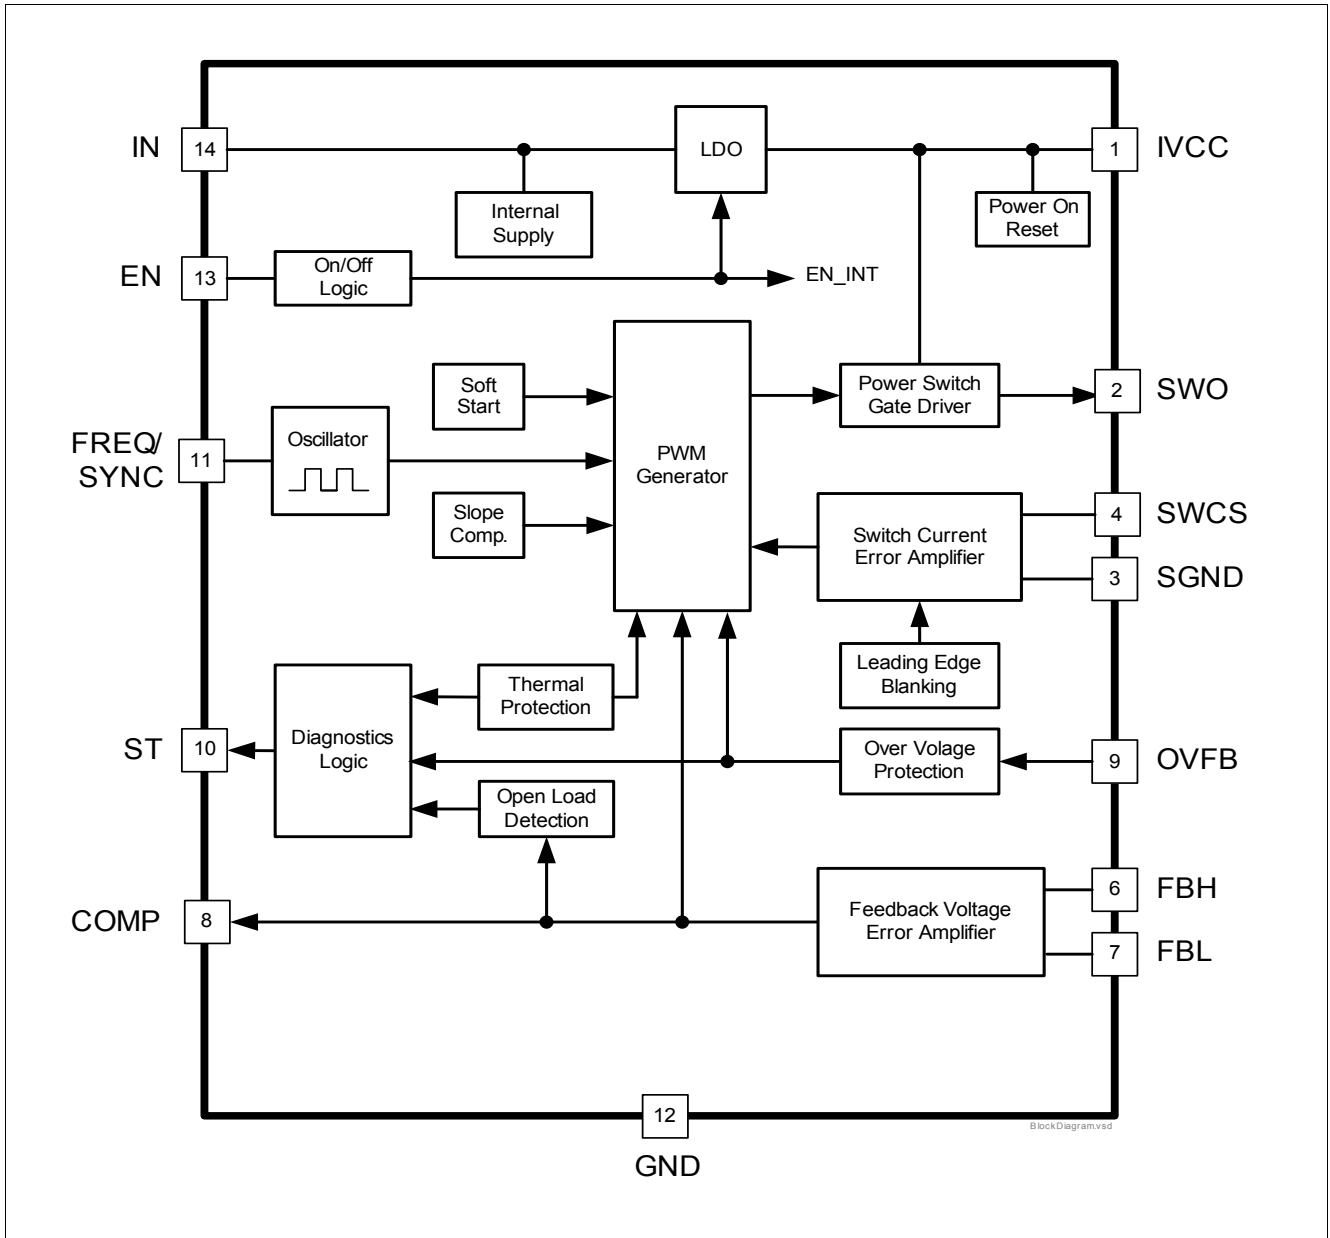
IN
14
LDO
1
IVCC
Internal Supply
Power On Reset
EN
13
On/Off Logic
EN_INT
Soft Start
PWM Generator
Power Switch Gate Driver
2
SWO
FREQ/ SYNC
11
Oscillator
Slope Comp.
Switch Current Error Amplifier
4
SWCS
3
SGND
Leading Edge Blanking
Diagnostics Logic
Thermal Protection
ST
10
Over Volage Protection
9
OVFB
Open Load Detection
Feedback Voltage Error Amplifier
6
FBH
COMP
8
7
FBL
12
GND
BlockDiagram.vsd